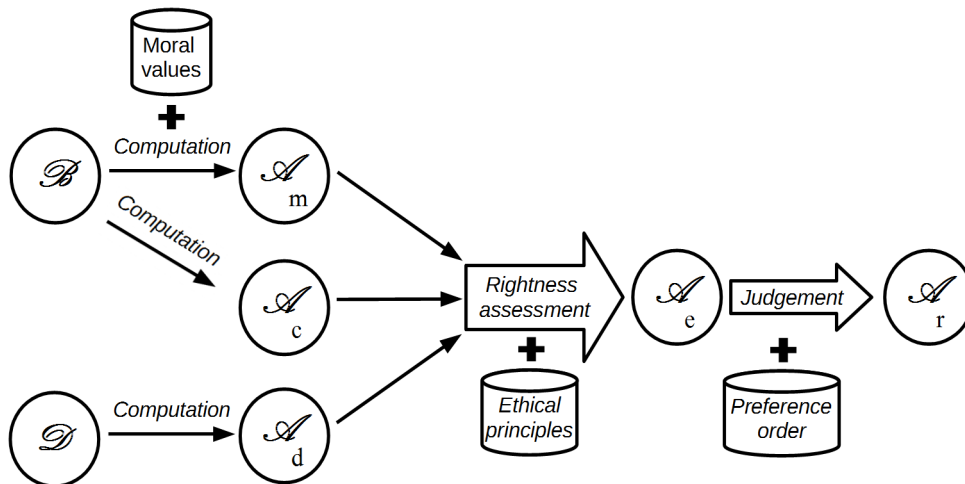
Moral values

$\mathscr{B}$

Computation

$\mathscr{A}_m$

Computation

$\mathscr{A}_c$

$\mathscr{D}$

Computation

$\mathscr{A}_d$

Rightness assessment

Ethical principles

$\mathscr{A}_e$

Judgement

Preference order

$\mathscr{A}_r$